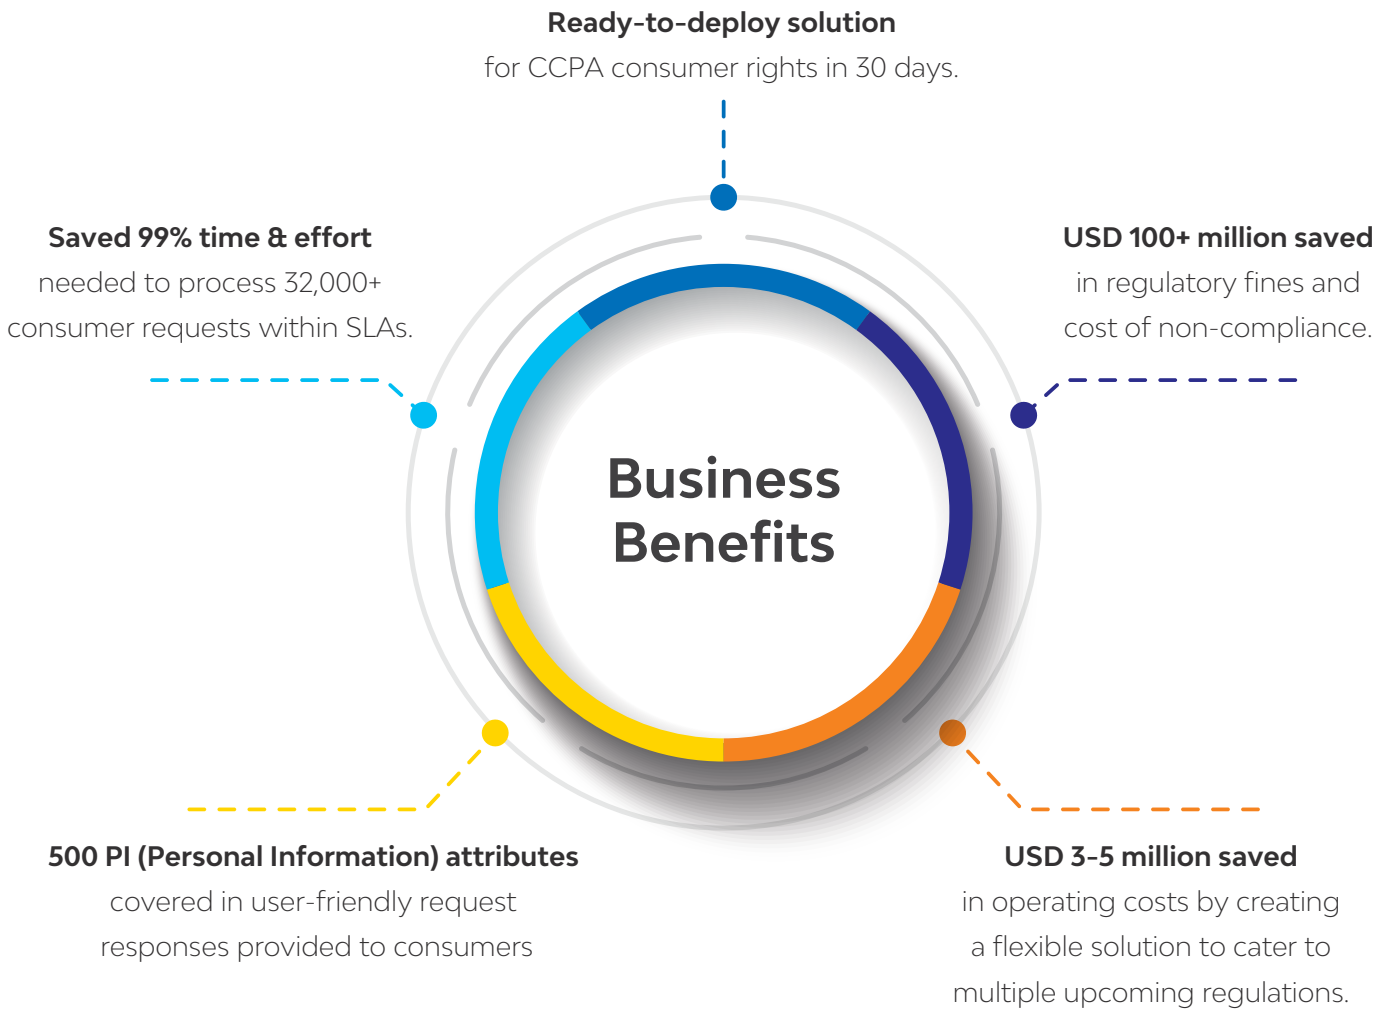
Ready-to-deploy solution
for CCPA consumer rights in 30 days.

Saved 99% time & effort
needed to process 32,000+ consumer requests within SLAs.

USD 100+ million saved
in regulatory fines and cost of non-compliance.

Business Benefits

500 PI (Personal Information) attributes
covered in user-friendly request responses provided to consumers

USD 3-5 million saved
in operating costs by creating a flexible solution to cater to multiple upcoming regulations.